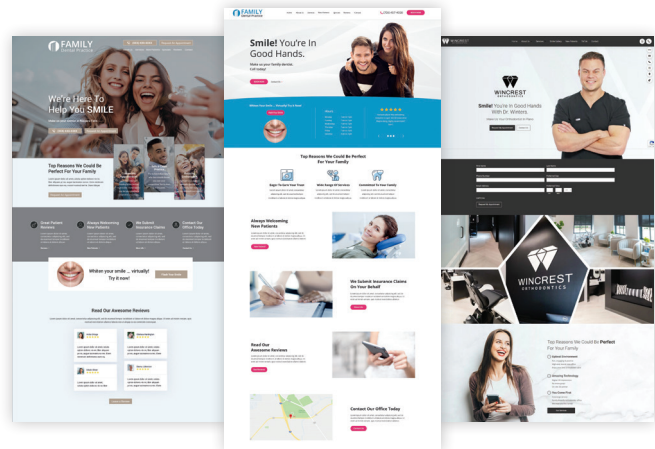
FAMILY
Dental Practice

We're Here To Help You SMILE

Top Reasons We Could Be Perfect For Your Family

Great Patient Reviews

Always Welcoming New Patients

We Submit Insurance Claims

Contact Our Office Today

Whiten your smile ... virtually! Try it now!

Read Our Awesome Reviews

FAMILY
Dental Practice

Smile! You're In Good Hands.

Top Reasons We Could Be Perfect For Your Family

Always Welcoming New Patients

We Submit Insurance Claims On Your Behalf

Read Our Awesome Reviews

Contact Our Office Today

WINCREST
ORTHODONTICS

Smile! You're In Good Hands With Dr. Winters

WINCREST
ORTHODONTICS

Top Reasons We Could Be Perfect For Your Family